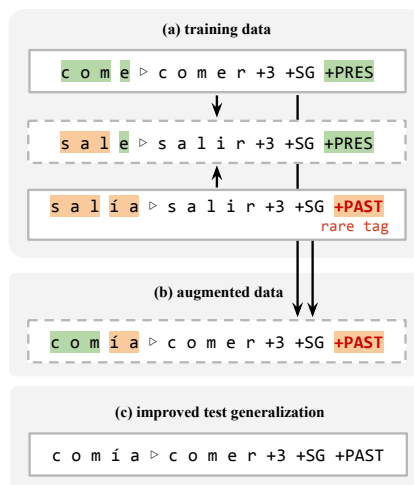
(a) training data

c o m e ▹ c o m e r +3 +SG +PRES

s a l e ▹ s a l i r +3 +SG +PRES

s a l í a ▹ s a l i r +3 +SG +PAST
rare tag

(b) augmented data

c o m í a ▹ c o m e r +3 +SG +PAST

(c) improved test generalization

c o m í a ▹ c o m e r +3 +SG +PAST